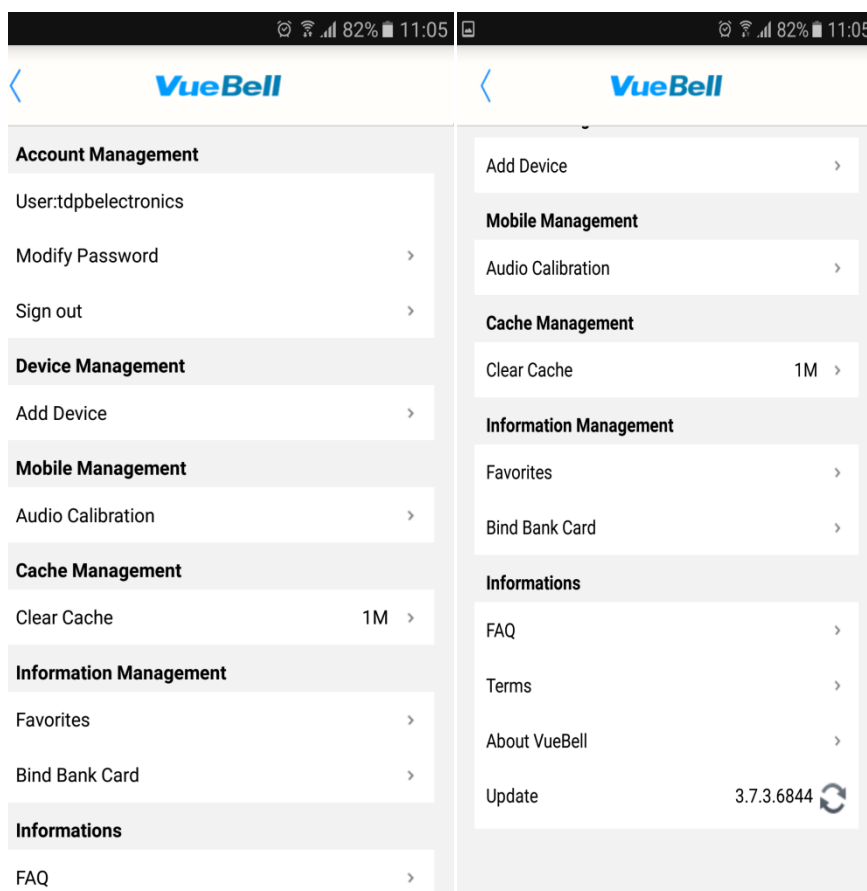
82% 11:05

VueBell

Account Management

User:tdpbelectronics

Modify Password

Sign out

Device Management

Add Device

Mobile Management

Audio Calibration

Cache Management

Clear Cache 1M

Information Management

Favorites

Bind Bank Card

Informations

FAQ

82% 11:05

VueBell

Add Device

Mobile Management

Audio Calibration

Cache Management

Clear Cache 1M

Information Management

Favorites

Bind Bank Card

Informations

FAQ

Terms

About VueBell

Update 3.7.3.6844